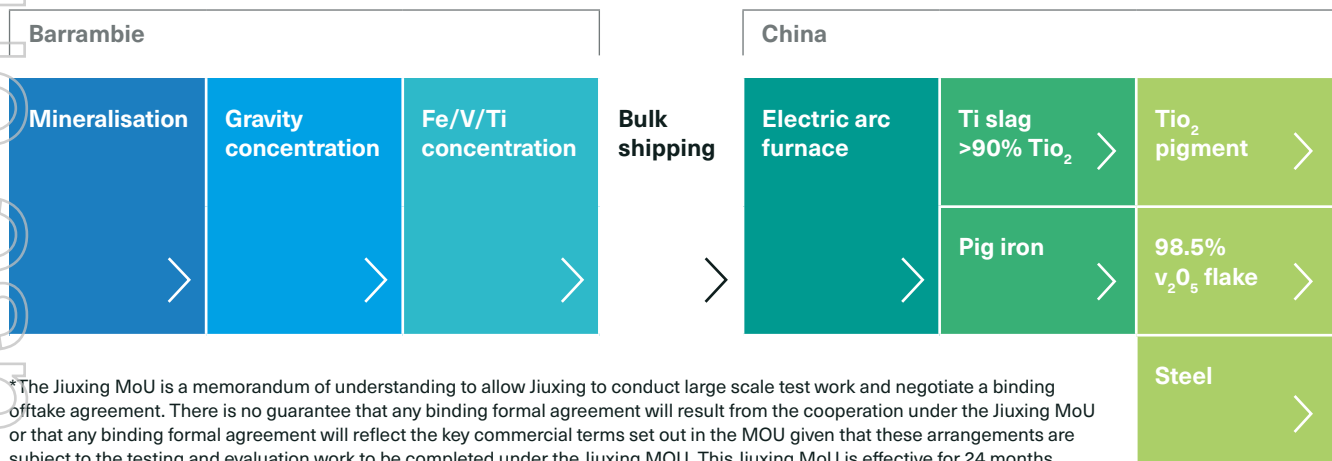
Barrambie

China

Mineralisation

Gravity concentration

Fe/V/Ti concentration

Bulk shipping

Electric arc furnace

Ti slag >90% $Tio_2$

$Tio_2$ pigment

Pig iron

98.5% $v_2 0_5$ flake

Steel

*The Jiuxing MoU is a memorandum of understanding to allow Jiuxing to conduct large scale test work and negotiate a binding offtake agreement. There is no guarantee that any binding formal agreement will result from the cooperation under the Jiuxing MoU or that any binding formal agreement will reflect the key commercial terms set out in the MOU given that these arrangements are subject to the testing and evaluation work to be completed under the Jiuxing MOU. This Jiuxing MoU is effective for 24 months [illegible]